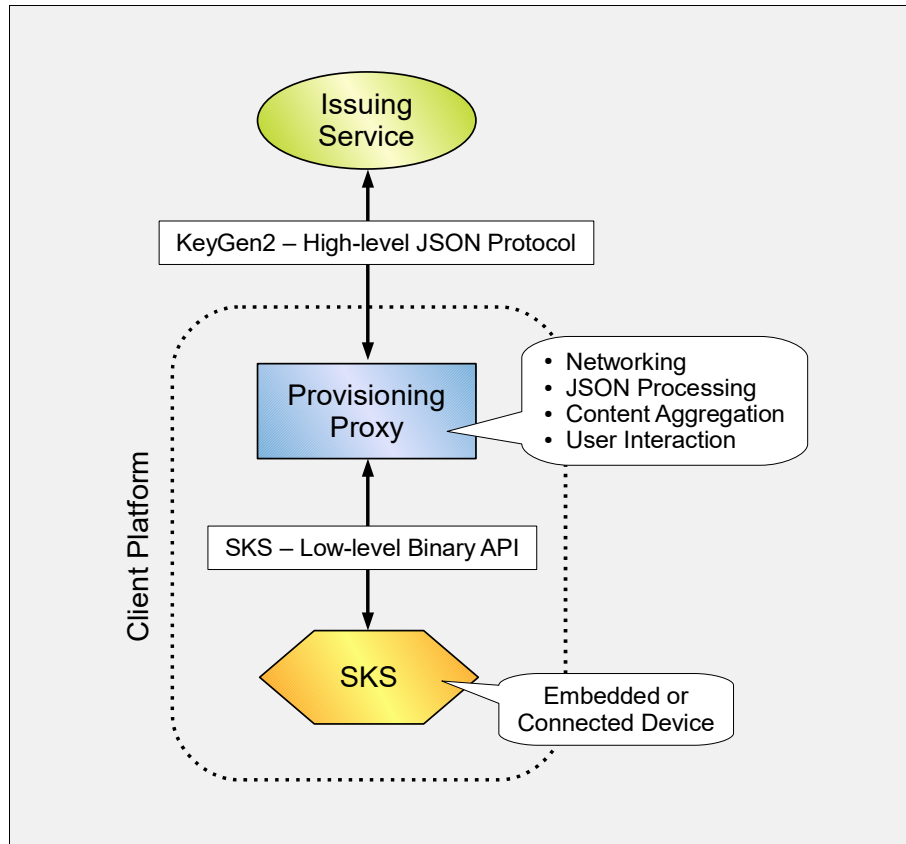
Issuing Service

KeyGen2 – High-level JSON Protocol

Provisioning Proxy

• Networking
• JSON Processing
• Content Aggregation
• User Interaction

Client Platform

SKS – Low-level Binary API

SKS

Embedded or Connected Device